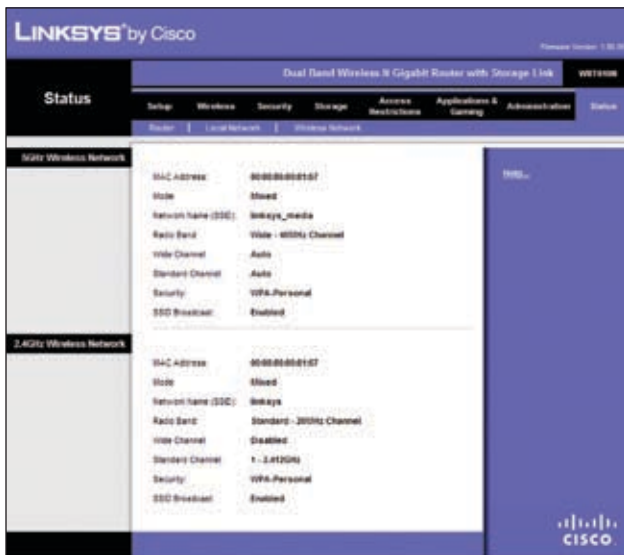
LINKSYS® by Cisco

Firmware Version: 1.0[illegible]

Dual Band Wireless-N Gigabit Router with Storage Link

WRT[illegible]

Status

Setup | Wireless | Security | Storage | Access Restrictions | Applications & Gaming | Administration | Status

Router | Local Network | Wireless Network

5GHz Wireless Network

MAC Address: 00:00:00:00:01:07
Mode: Mixed
Network Name (SSID): linksys_media
Radio Band: Wide - 40MHz Channel
Wide Channel: Auto
Standard Channel: Auto
Security: WPA-Personal
SSID Broadcast: Enabled

Help...

2.4GHz Wireless Network

MAC Address: 00:00:00:00:01:07
Mode: Mixed
Network Name (SSID): linksys
Radio Band: Standard - 20MHz Channel
Wide Channel: Disabled
Standard Channel: 1 - 2.412GHz
Security: WPA-Personal
SSID Broadcast: Enabled

cisco